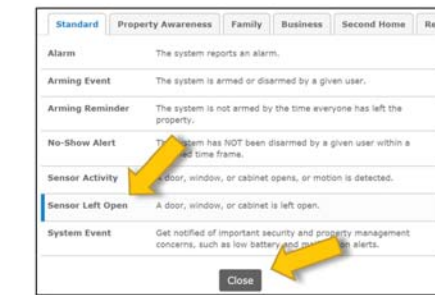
Standard | Property Awareness | Family | Business | Second Home | Re

| | |
|---|---|
| Alarm | The system reports an alarm. |
| Arming Event | The system is armed or disarmed by a given user. |
| Arming Reminder | The system is not armed by the time everyone has left the property. |
| No-Show Alert | Th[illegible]stem has NOT been disarmed by a given user within a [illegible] time frame. |
| Sensor Activity | A door, window, or cabinet opens, or motion is detected. |
| Sensor Left Open | A door, window, or cabinet is left open. |
| System Event | Get notified of important security and property management concerns, such as low battery and m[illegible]n alerts. |

Close